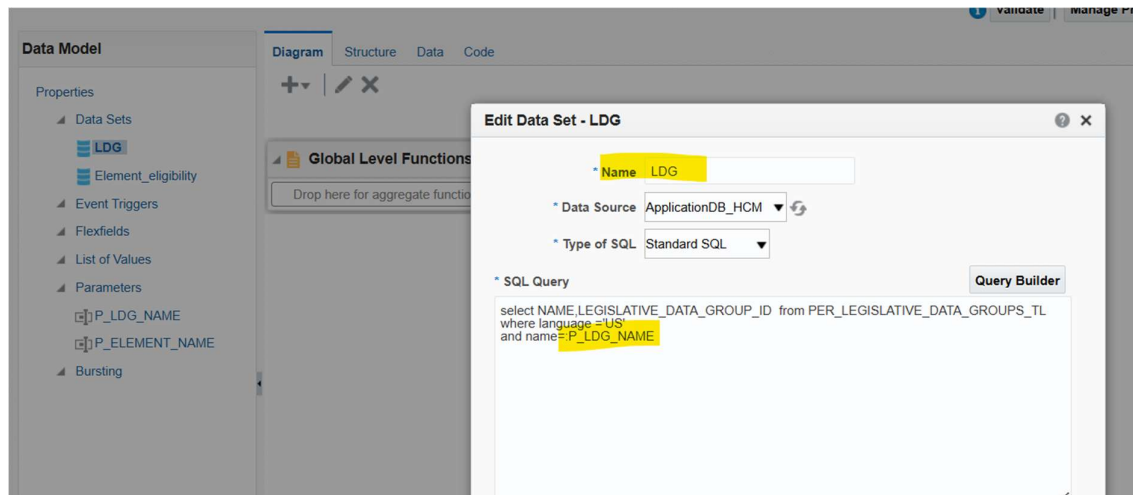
Validate Manage Pr

Data Model

Properties
Data Sets
LDG
Element_eligibility
Event Triggers
Flexfields
List of Values
Parameters
P_LDG_NAME
P_ELEMENT_NAME
Bursting

Diagram Structure Data Code

Global Level Functions
Drop here for aggregate functio

Edit Data Set - LDG

* Name LDG
* Data Source ApplicationDB_HCM
* Type of SQL Standard SQL
* SQL Query
Query Builder

select NAME,LEGISLATIVE_DATA_GROUP_ID from PER_LEGISLATIVE_DATA_GROUPS_TL
where language ='US'
and name=:P_LDG_NAME